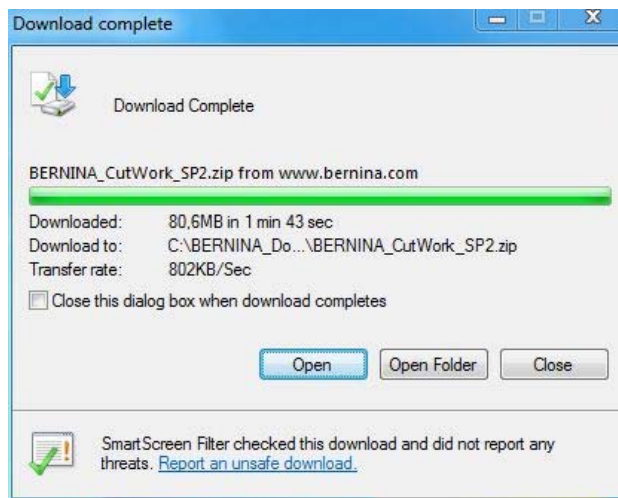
Download complete

Download Complete

BERNINA_CutWork_SP2.zip from www.bernina.com

| | |
|---|---|
| Downloaded: | 80,6MB in 1 min 43 sec |
| Download to: | C:\BERNINA_Do...\BERNINA_CutWork_SP2.zip |
| Transfer rate: | 802KB/Sec |

Close this dialog box when download completes

Open | Open Folder | Close

SmartScreen Filter checked this download and did not report any threats. Report an unsafe download.